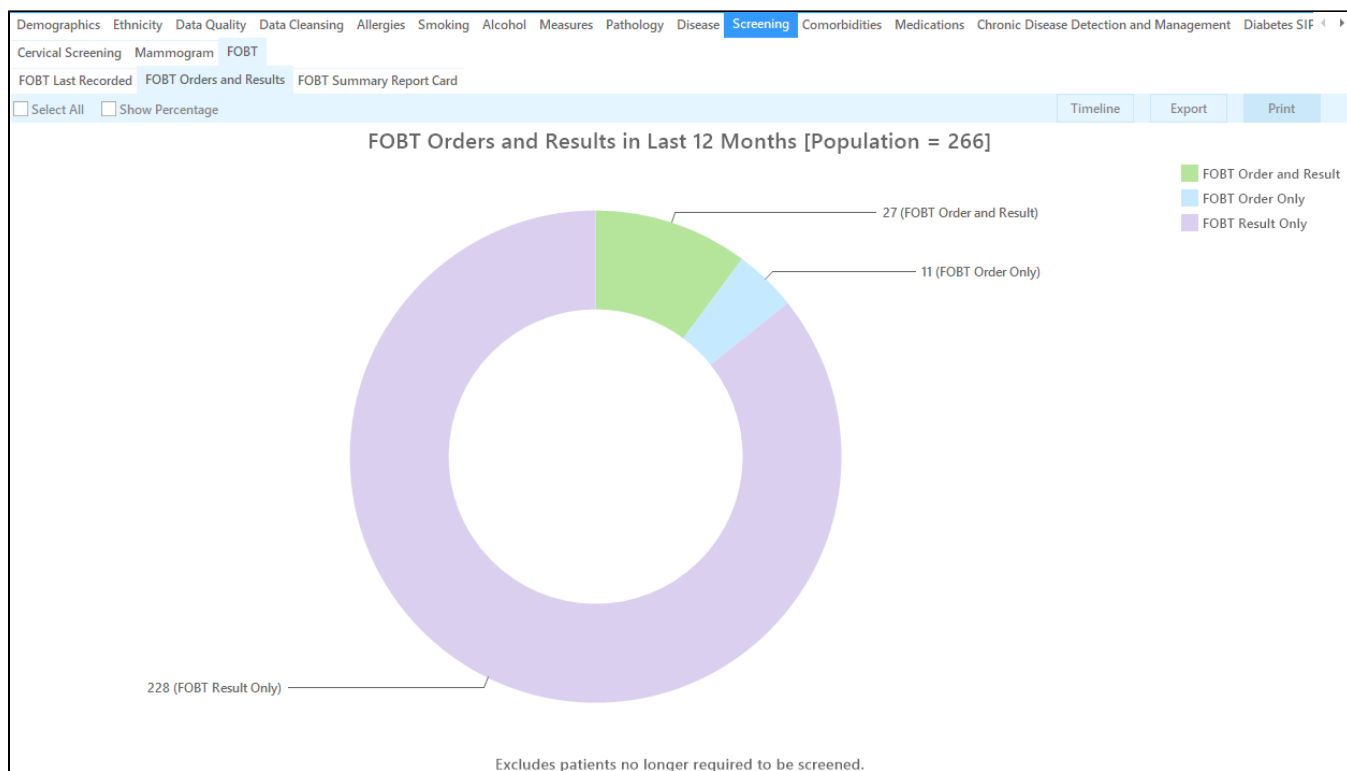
Demographics Ethnicity Data Quality Data Cleansing Allergies Smoking Alcohol Measures Pathology Disease Screening Comorbidities Medications Chronic Disease Detection and Management Diabetes SIP

Cervical Screening Mammogram FOBT

FOBT Last Recorded FOBT Orders and Results FOBT Summary Report Card

Select All Show Percentage Timeline Export Print

FOBT Orders and Results in Last 12 Months [Population = 266]

FOBT Order and Result
FOBT Order Only
FOBT Result Only

27 (FOBT Order and Result)
11 (FOBT Order Only)
228 (FOBT Result Only)

Excludes patients no longer required to be screened.